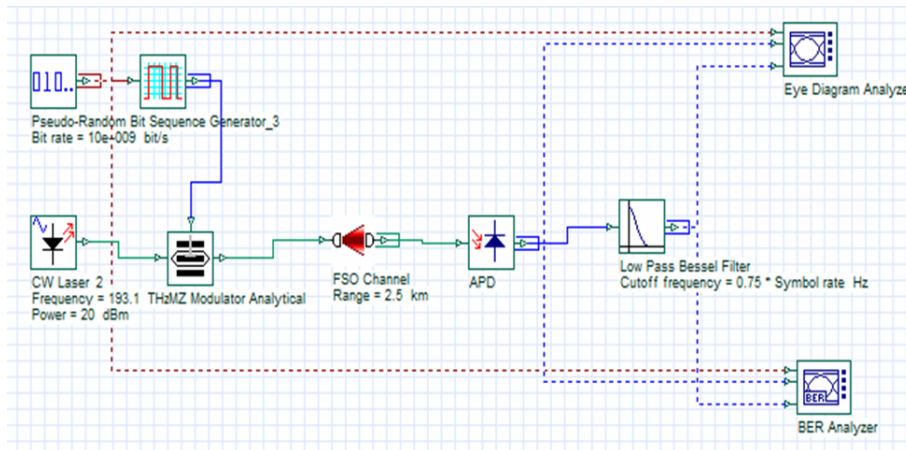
010..

Pseudo-Random Bit Sequence Generator_3
Bit rate = 10e+009 bit/s

Eye Diagram Analyze

CW Laser 2
Frequency = 193.1
Power = 20 dBm

THzMZ Modulator Analytical

FSO Channel
Range = 2.5 km

APD

Low Pass Bessel Filter
Cutoff frequency = 0.75 * Symbol rate Hz

BER

BER Analyzer